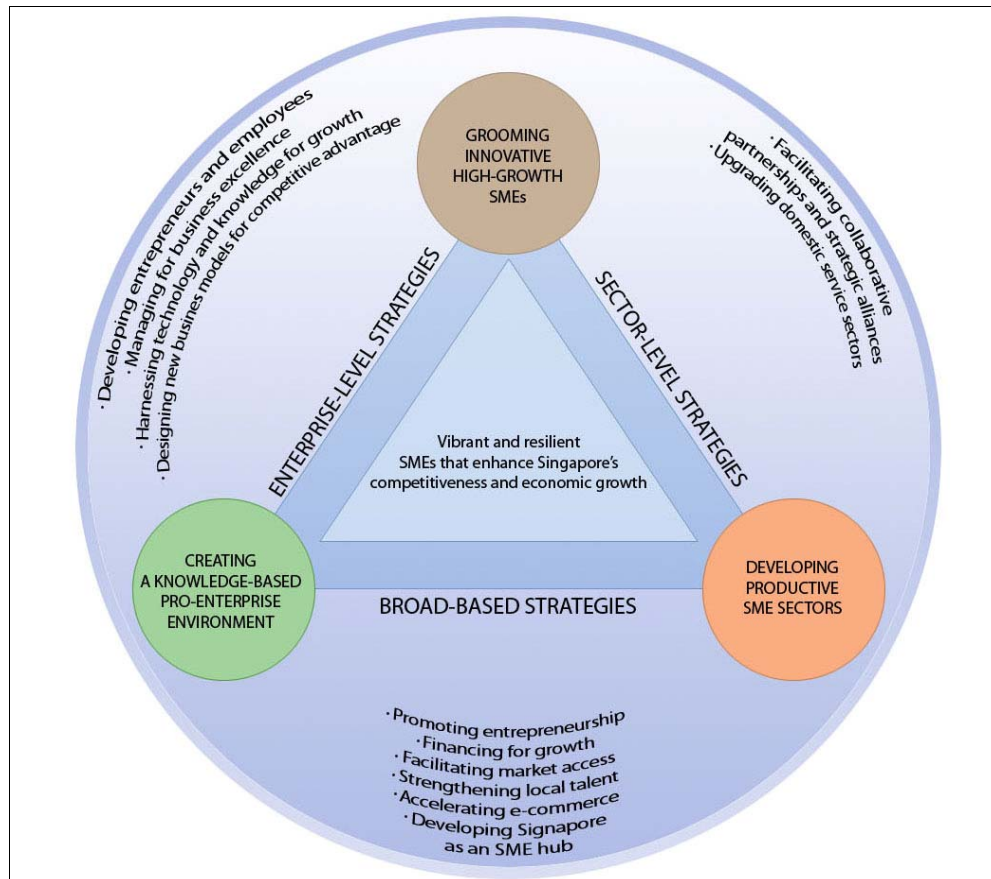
GROOMING INNOVATIVE HIGH-GROWTH SMEs

· Developing entrepreneurs and employees
· Managing for business excellence
· Harnessing technology and knowledge for growth
· Designing new busines models for competitive advantage

· Facilitating collaborative partnerships and strategic alliances
· Upgrading domestic service sectors

ENTERPRISE-LEVEL STRATEGIES

SECTOR-LEVEL STRATEGIES

Vibrant and resilient SMEs that enhance Singapore's competitiveness and economic growth

CREATING A KNOWLEDGE-BASED PRO-ENTERPRISE ENVIRONMENT

BROAD-BASED STRATEGIES

DEVELOPING PRODUCTIVE SME SECTORS

· Promoting entrepreneurship
· Financing for growth
· Facilitating market access
· Strengthening local talent
· Accelerating e-commerce
· Developing Signapore as an SME hub